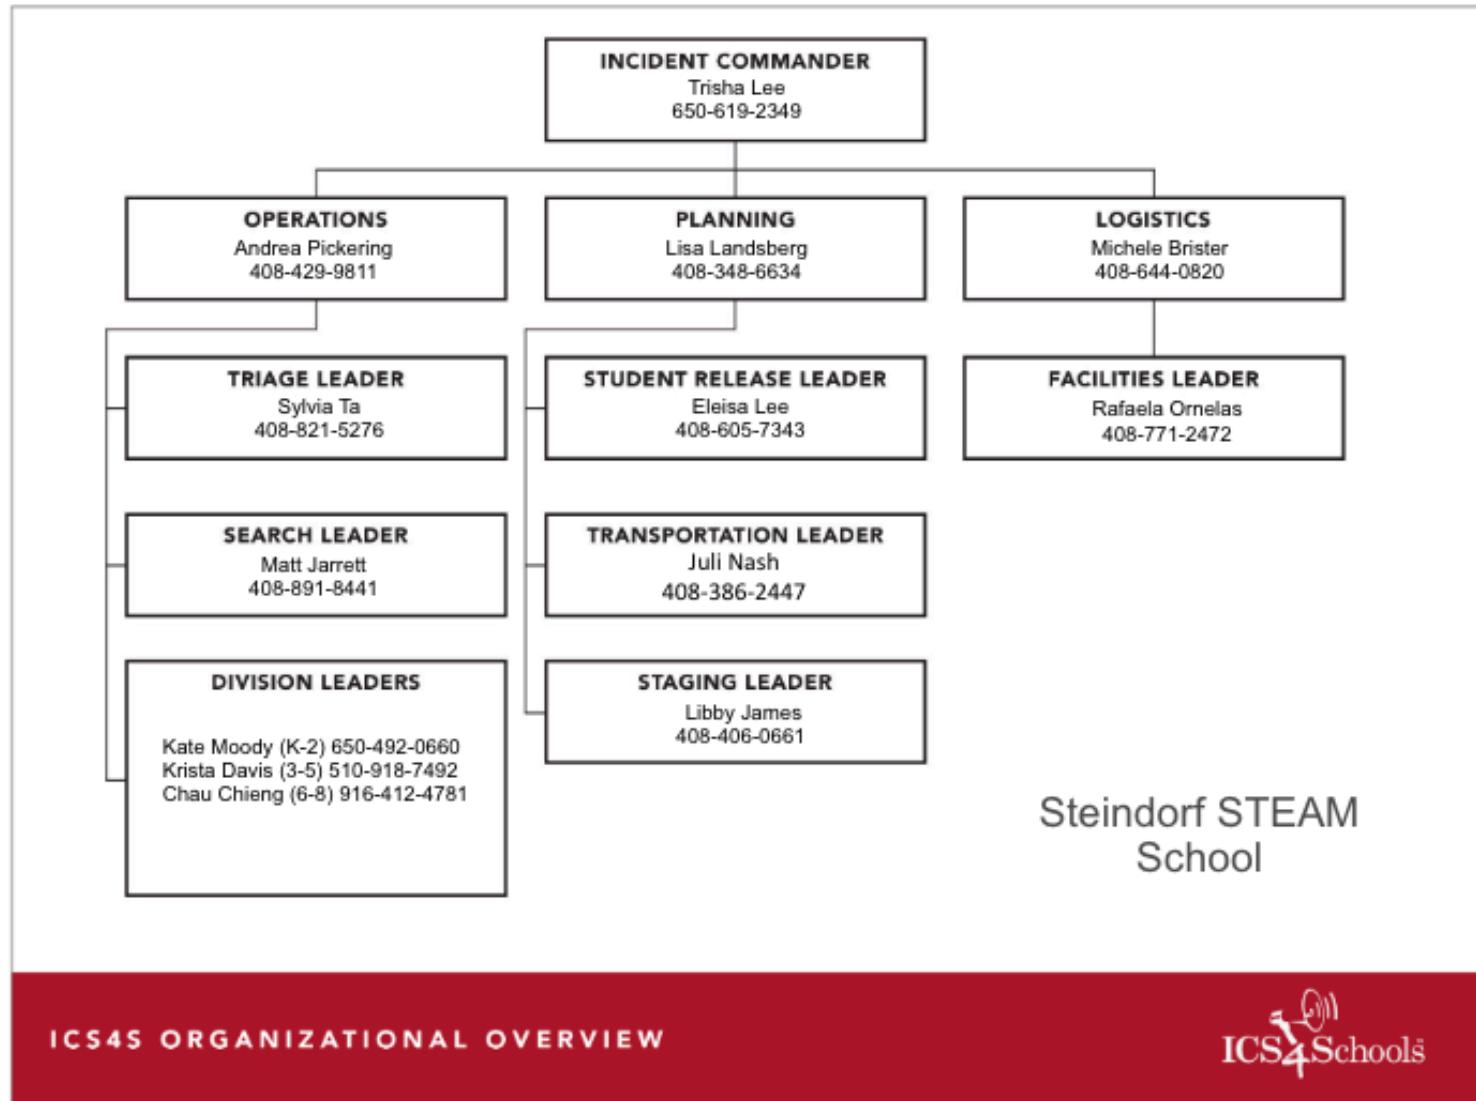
INCIDENT COMMANDER
Trisha Lee
650-619-2349

OPERATIONS
Andrea Pickering
408-429-9811

PLANNING
Lisa Landsberg
408-348-6634

LOGISTICS
Michele Brister
408-644-0820

TRIAGE LEADER
Sylvia Ta
408-821-5276

STUDENT RELEASE LEADER
Eleisa Lee
408-605-7343

FACILITIES LEADER
Rafaela Ornelas
408-771-2472

SEARCH LEADER
Matt Jarrett
408-891-8441

TRANSPORTATION LEADER
Juli Nash
408-386-2447

DIVISION LEADERS

Kate Moody (K-2) 650-492-0660
Krista Davis (3-5) 510-918-7492
Chau Chieng (6-8) 916-412-4781

STAGING LEADER
Libby James
408-406-0661

Steindorf STEAM School

ICS4S ORGANIZATIONAL OVERVIEW

ICS4Schools